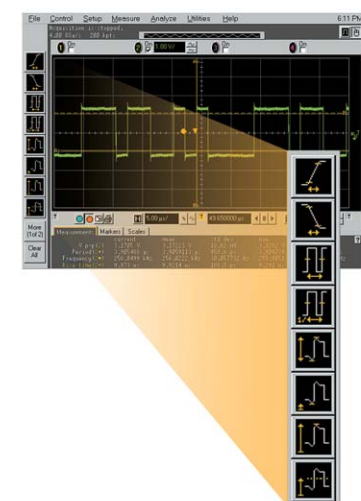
File Control Setup Measure Analyze Utilities Help
6:11 PM
Acquisition is stopped
4.00 GSa/s 200 kpts
1.00 V/
5.00 µs/
43.650000 µs
More (1 of 2)
Clear All
Measurements Markers Scales
current
mean
std dev
Period(1)
Frequency(1)
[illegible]